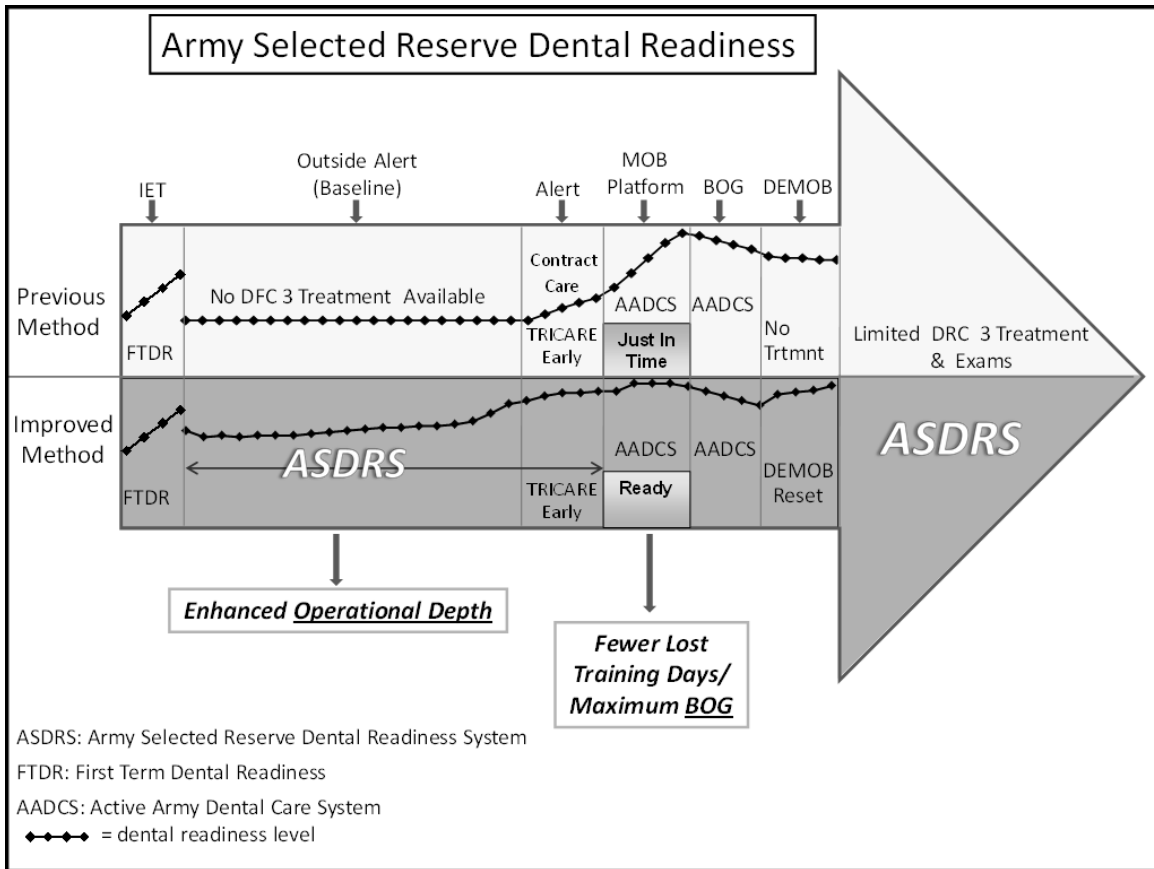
Army Selected Reserve Dental Readiness

IET

Outside Alert (Baseline)

Alert

MOB Platform

BOG

DEMOB

Previous Method

FTDR

No DFC 3 Treatment Available

Contract Care

TRICARE Early

AADCS

Just In Time

AADCS

No Trtmnt

Limited DRC 3 Treatment & Exams

Improved Method

FTDR

ASDRS

TRICARE Early

AADCS

Ready

AADCS

DEMOB Reset

ASDRS

***Enhanced Operational Depth***

***Fewer Lost Training Days/ Maximum BOG***

ASDRS: Army Selected Reserve Dental Readiness System

FTDR: First Term Dental Readiness

AADCS: Active Army Dental Care System

= dental readiness level